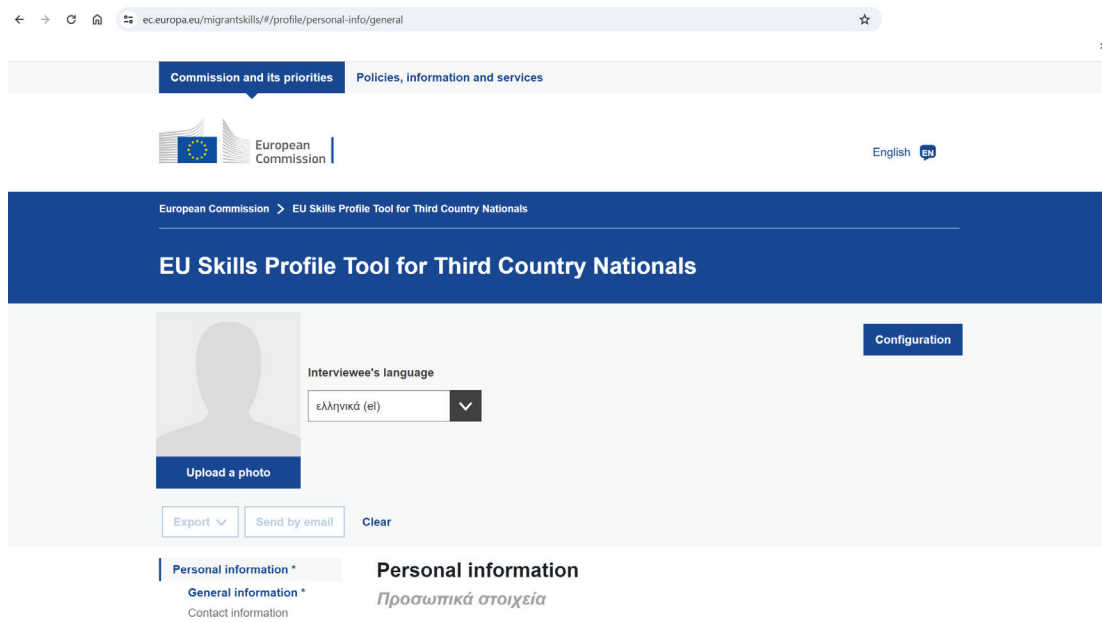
ec.europa.eu/migrantskills/#/profile/personal-info/general

Commission and its priorities
Policies, information and services

European Commission

English EN

European Commission > EU Skills Profile Tool for Third Country Nationals

EU Skills Profile Tool for Third Country Nationals

Configuration

Interviewee's language

ελληνικά (el)

Upload a photo

Export
Send by email
Clear

Personal information *
General information *
Contact information

Personal information
Προσωπικά στοιχεία